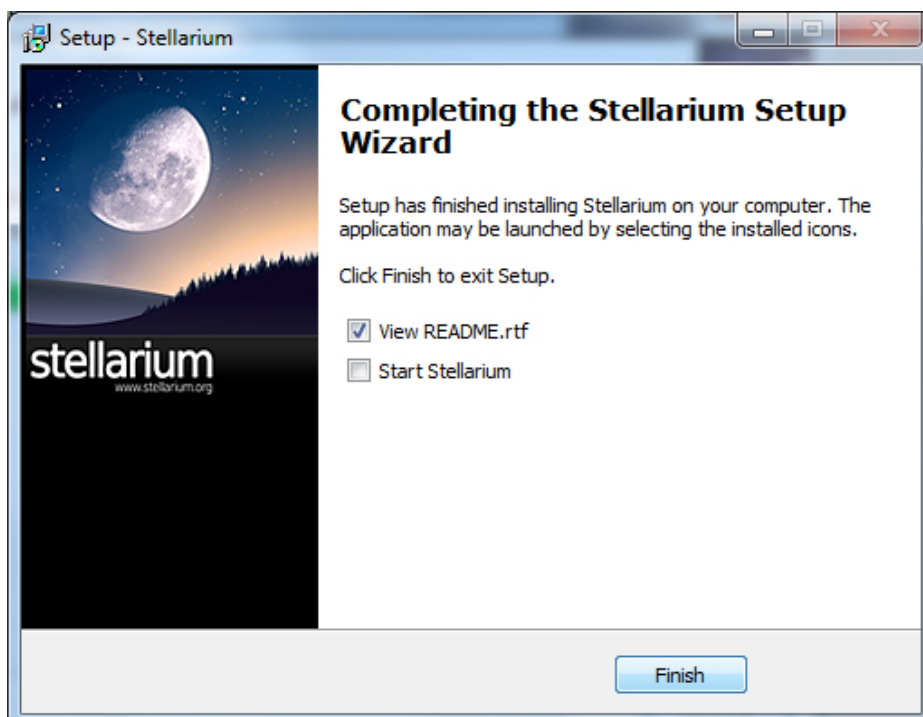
Setup - Stellarium

stellarium
www.stellarium.org

Completing the Stellarium Setup Wizard

Setup has finished installing Stellarium on your computer. The application may be launched by selecting the installed icons.

Click Finish to exit Setup.

View README.rtf

Start Stellarium

Finish